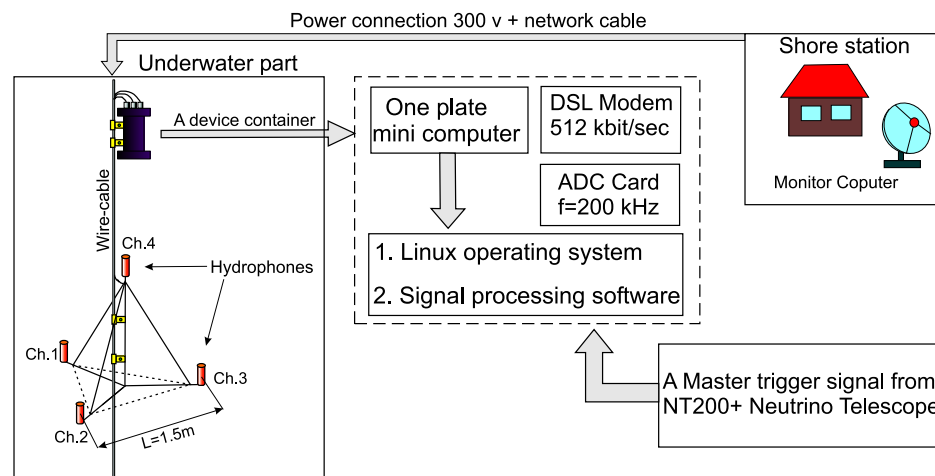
Power connection 300 v + network cable

Shore station

Monitor Coputer

Underwater part

A device container

Wire-cable

Ch.4

Hydrophones

Ch.1

Ch.3

Ch.2

L=1.5m

One plate mini computer

DSL Modem 512 kbit/sec

ADC Card f=200 kHz

1. Linux operating system

2. Signal processing software

A Master trigger signal from NT200+ Neutrino Telescope